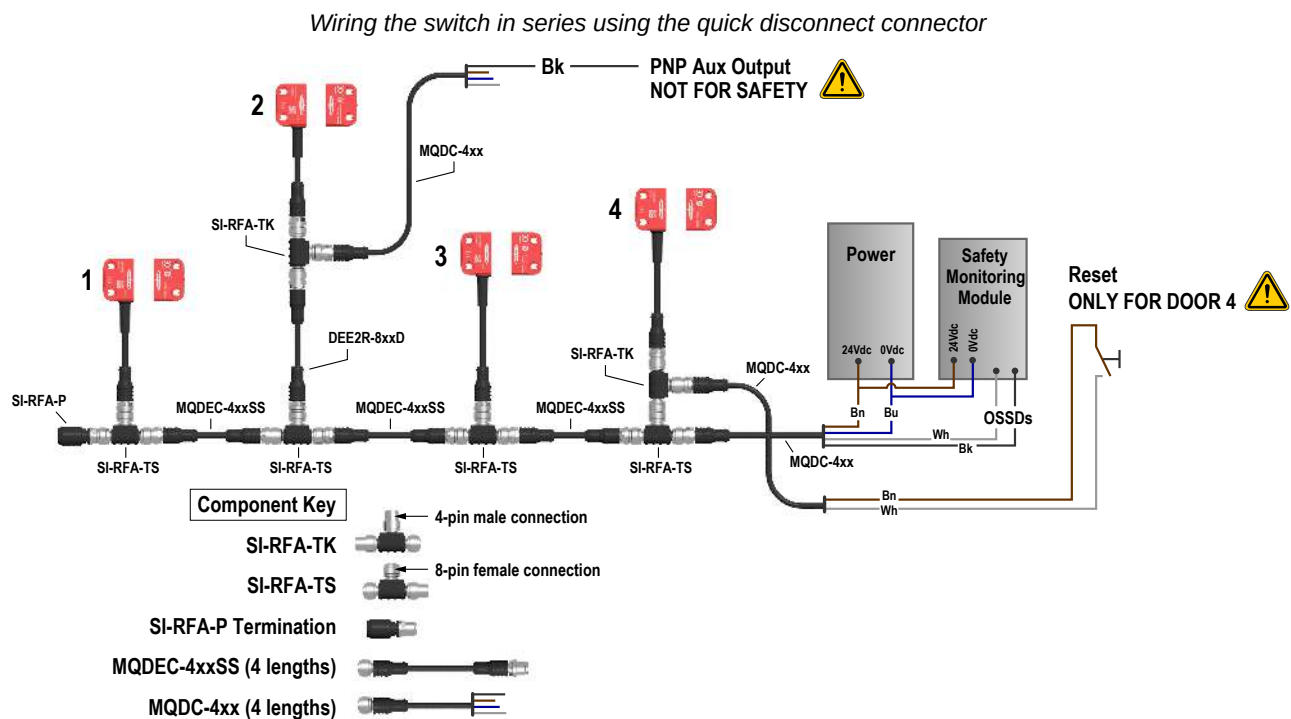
Wiring the switch in series using the quick disconnect connector

Bk PNP Aux Output NOT FOR SAFETY

2

MQDC-4xx

SI-RFA-TK

4

1

3

Power

Safety Monitoring Module

Reset ONLY FOR DOOR 4

DEE2R-8xxD

24Vdc 0Vdc

24Vdc 0Vdc

SI-RFA-TK

MQDC-4xx

SI-RFA-P

MQDEC-4xxSS

MQDEC-4xxSS

MQDEC-4xxSS

Bn Bu

OSSDs

Wh

Bk

SI-RFA-TS

SI-RFA-TS

SI-RFA-TS

SI-RFA-TS

MQDC-4xx

Bn

Wh

Component Key

4-pin male connection

SI-RFA-TK

8-pin female connection

SI-RFA-TS

SI-RFA-P Termination

MQDEC-4xxSS (4 lengths)

MQDC-4xx (4 lengths)